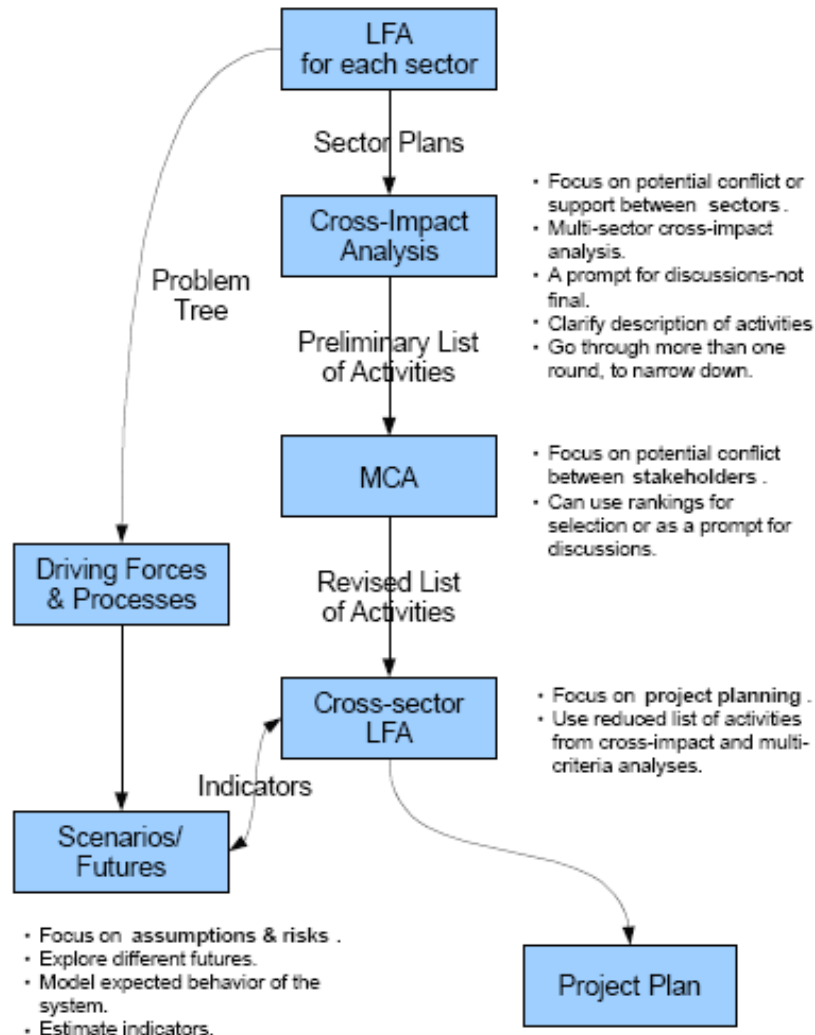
LFA
for each sector

Sector Plans

Cross-Impact
Analysis

• Focus on potential conflict or support between sectors .
• Multi-sector cross-impact analysis.
• A prompt for discussions-not final.
• Clarify description of activities
• Go through more than one round, to narrow down.

Problem
Tree

Preliminary List
of Activities

MCA

• Focus on potential conflict between stakeholders .
• Can use rankings for selection or as a prompt for discussions.

Driving Forces
& Processes

Revised List
of Activities

Cross-sector
LFA

• Focus on project planning .
• Use reduced list of activities from cross-impact and multi-criteria analyses.

Indicators

Scenarios/
Futures

• Focus on assumptions & risks .
• Explore different futures.
• Model expected behavior of the system.
• Estimate indicators.

Project Plan